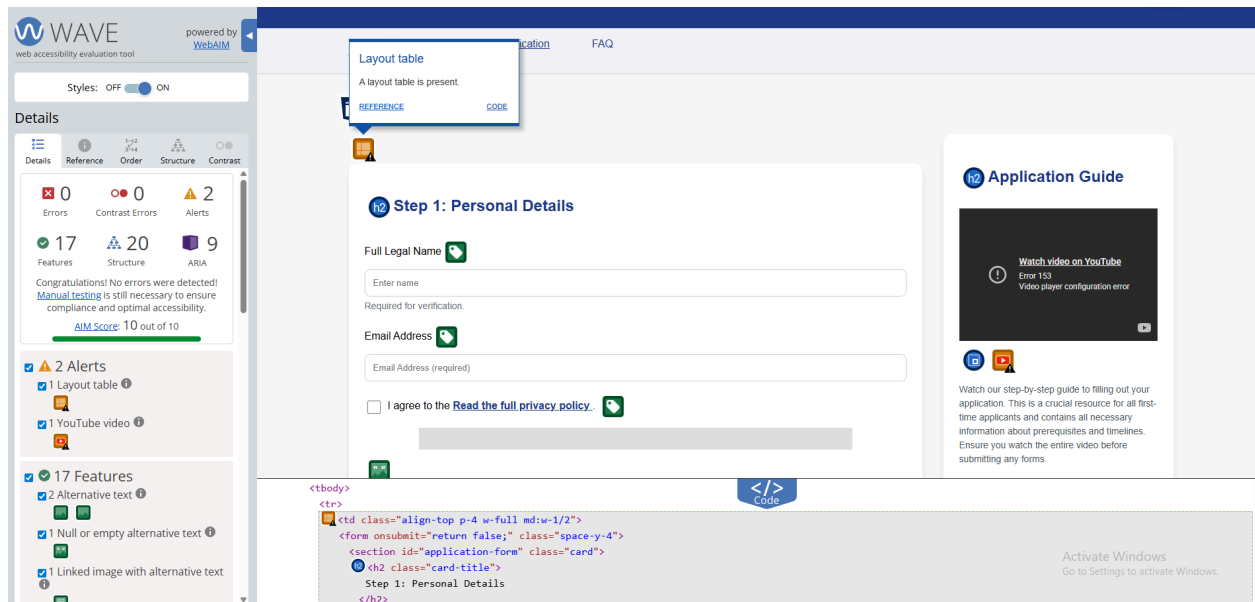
WAVE
web accessibility evaluation tool
powered by WebAIM

Styles: OFF ON

Details

Details Reference Order Structure Contrast

0 Errors
0 Contrast Errors
2 Alerts
17 Features
20 Structure
9 ARIA

Congratulations! No errors were detected! Manual testing is still necessary to ensure compliance and optimal accessibility.

AIM Score: 10 out of 10

2 Alerts
1 Layout table
1 YouTube video

17 Features
2 Alternative text
1 Null or empty alternative text
1 Linked image with alternative text

Layout table
A layout table is present.
REFERENCE CODE

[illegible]cation FAQ

Step 1: Personal Details

Full Legal Name
Enter name
Required for verification.

Email Address
Email Address (required)

I agree to the Read the full privacy policy.

Application Guide

Watch video on YouTube
Error 153
Video player configuration error

Watch our step-by-step guide to filling out your application. This is a crucial resource for all first-time applicants and contains all necessary information about prerequisites and timelines. Ensure you watch the entire video before submitting any forms.

Code

<tbody>
<tr>
<td class="align-top p-4 w-full md:w-1/2">
<form onsubmit="return false;" class="space-y-4">
<section id="application-form" class="card">
<h2 class="card-title">
Step 1: Personal Details
</h2>

Activate Windows
Go to Settings to activate Windows.